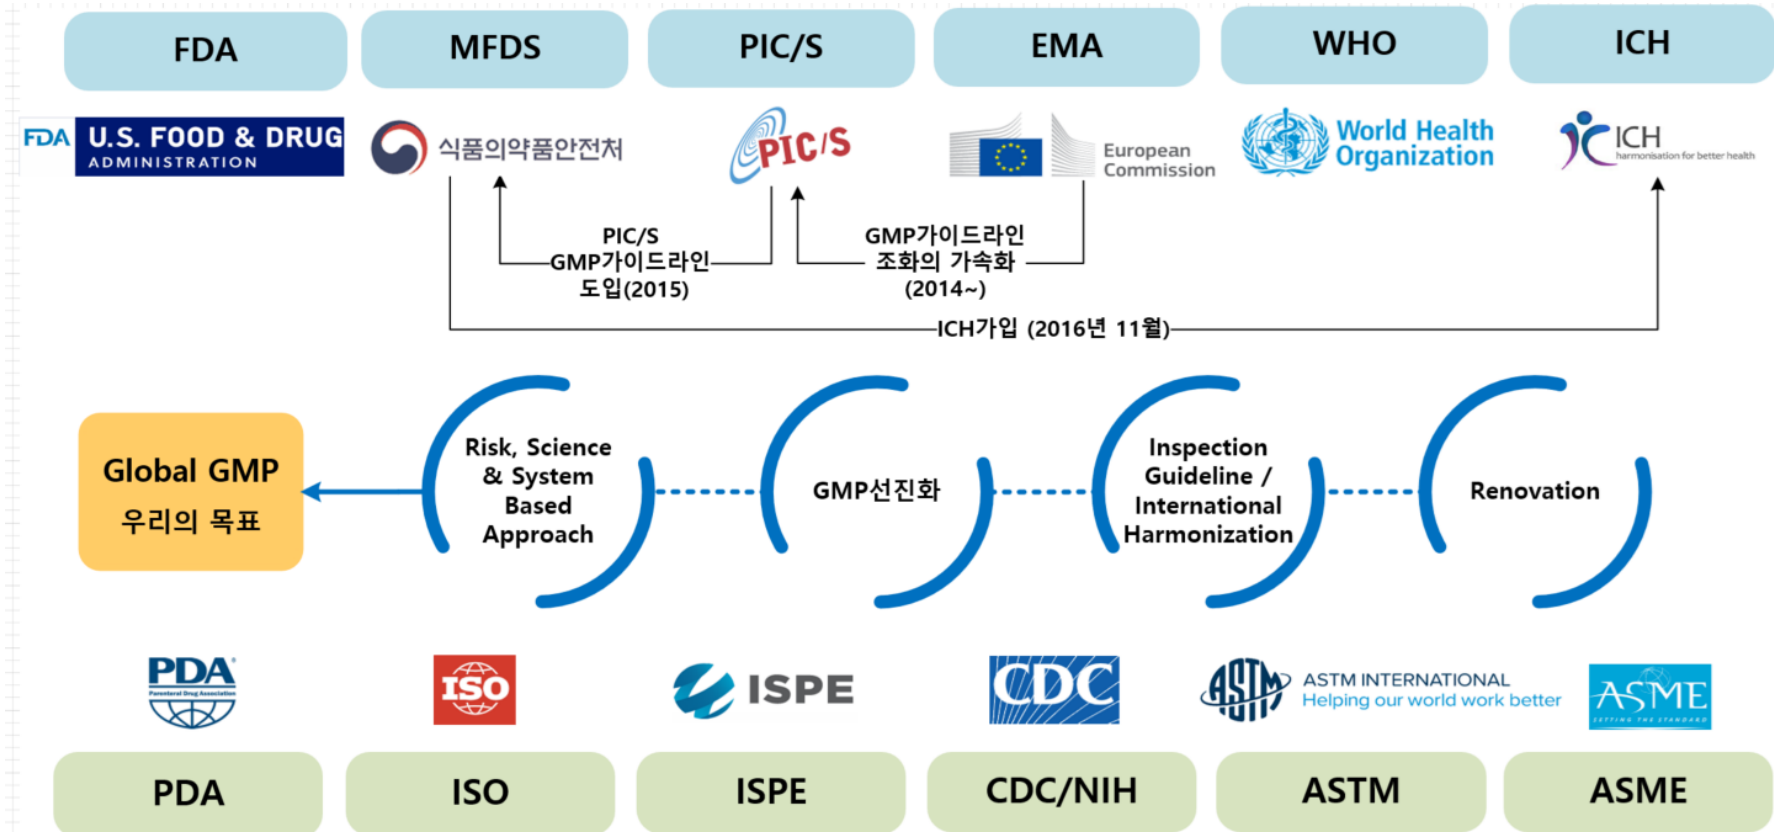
FDA

MFDS

PIC/S

EMA

WHO

ICH

FDA U.S. FOOD & DRUG ADMINISTRATION

식품의약품안전처

PIC/S

European Commission

World Health Organization

ICH harmonisation for better health

PIC/S GMP가이드라인 도입(2015)

GMP가이드라인 조화의 가속화 (2014~)

ICH가입 (2016년 11월)

Global GMP 우리의 목표

Risk, Science & System Based Approach

GMP선진화

Inspection Guideline / International Harmonization

Renovation

PDA Parenteral Drug Association

ISO

ISPE

CDC

ASTM INTERNATIONAL Helping our world work better

ASME SETTING THE STANDARD

PDA

ISO

ISPE

CDC/NIH

ASTM

ASME